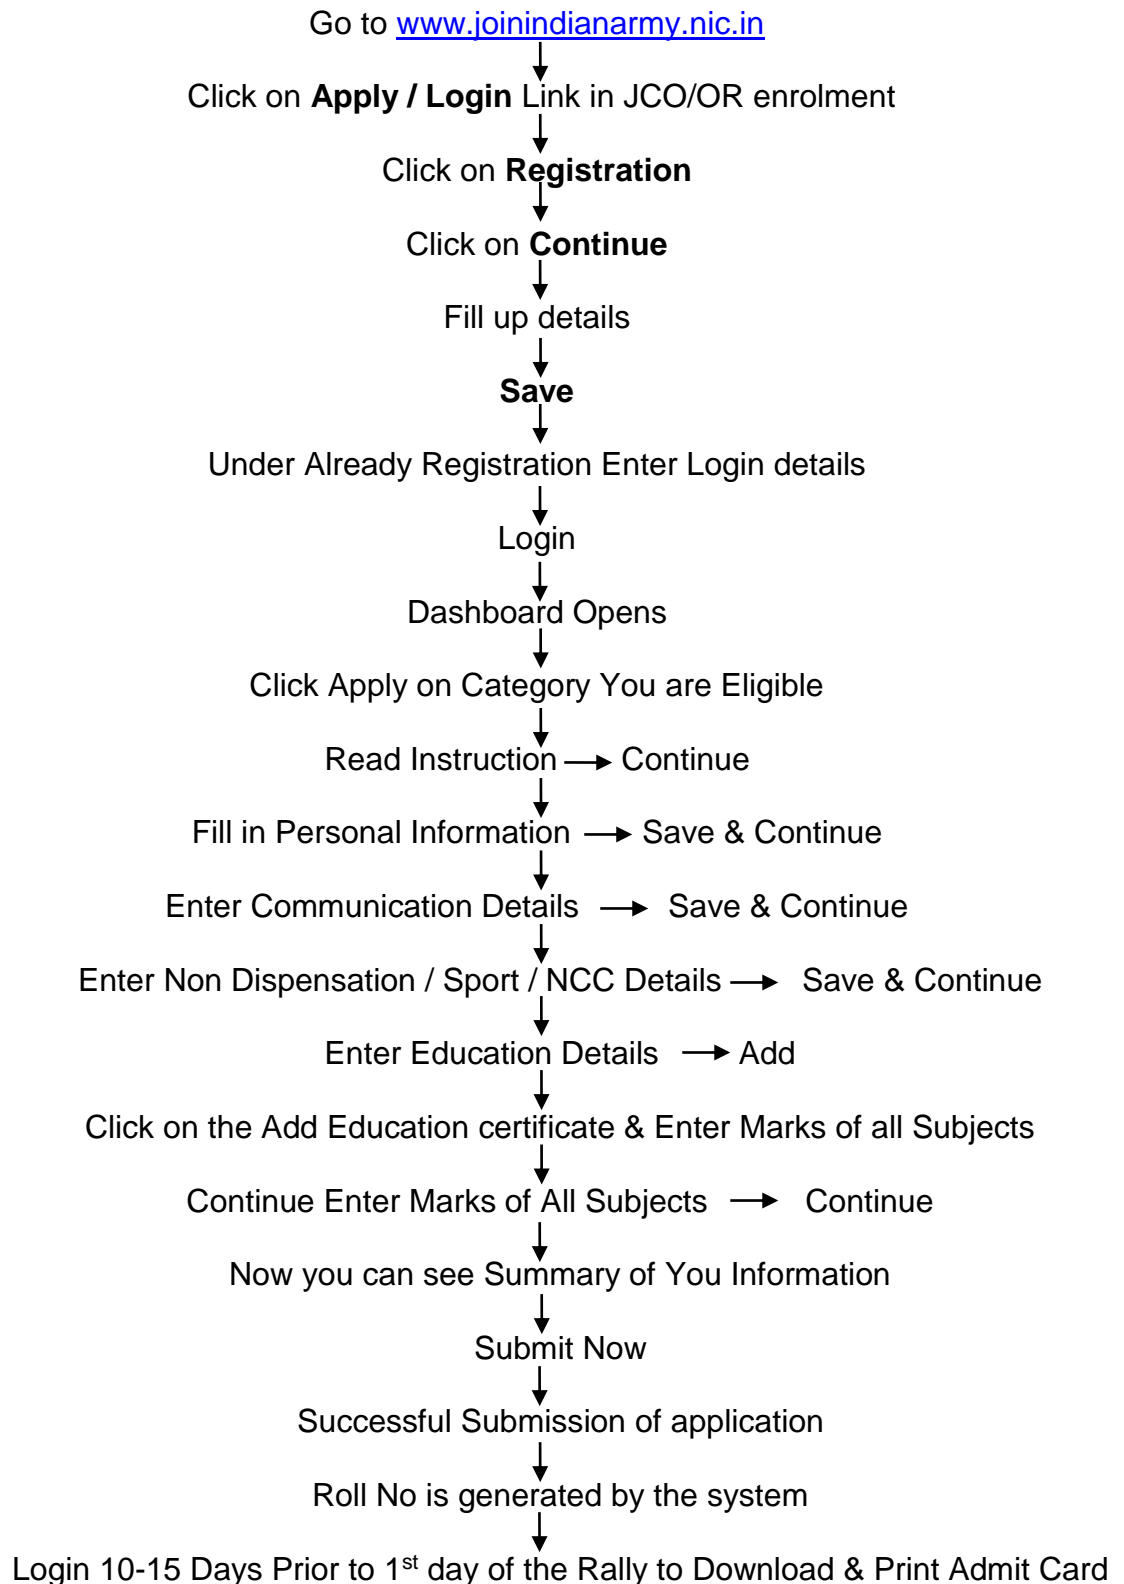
Go to www.joinindianarmy.nic.in

Click on **Apply / Login** Link in JCO/OR enrolment

Click on **Registration**

Click on **Continue**

Fill up details

**Save**

Under Already Registration Enter Login details

Login

Dashboard Opens

Click Apply on Category You are Eligible

Read Instruction → Continue

Fill in Personal Information → Save & Continue

Enter Communication Details → Save & Continue

Enter Non Dispensation / Sport / NCC Details → Save & Continue

Enter Education Details → Add

Click on the Add Education certificate & Enter Marks of all Subjects

Continue Enter Marks of All Subjects → Continue

Now you can see Summary of You Information

Submit Now

Successful Submission of application

Roll No is generated by the system

Login 10-15 Days Prior to 1$^{st}$ day of the Rally to Download & Print Admit Card